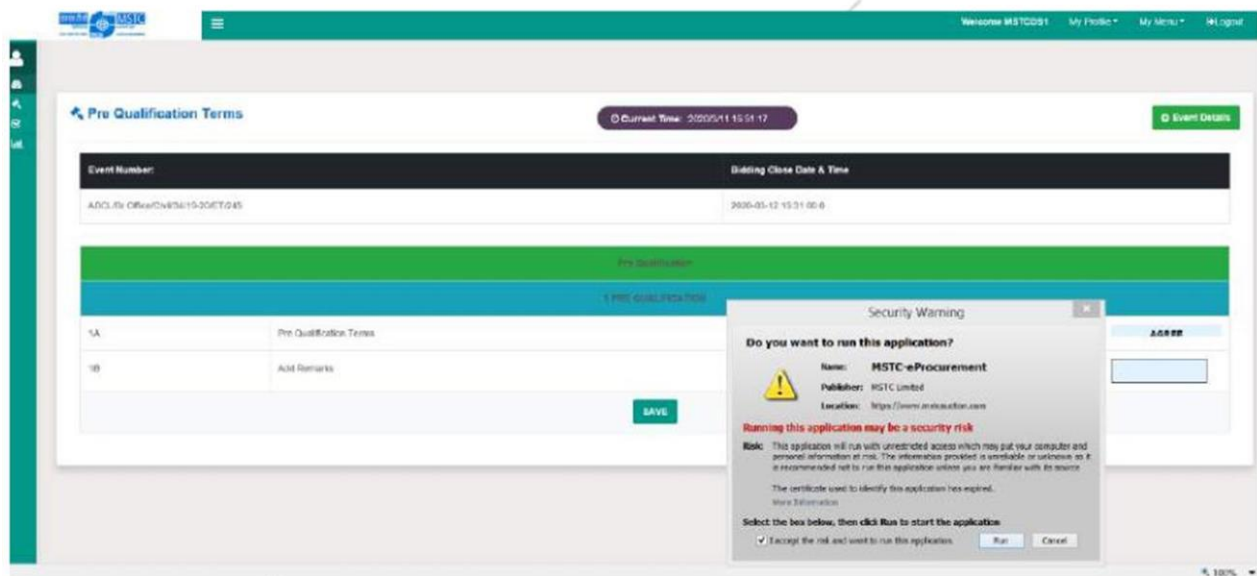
MSTC

Welcome MSTCDS1 My Profile ▾ My Menu ▾ Logout

Pre Qualification Terms

Current Time: 2020/05/11 15:51:17

Event Details

| Event Number: | Bidding Close Date & Time |
|---|---|
| ADCL/Sr Office/Civil/34/19-20/ET/045 | 2020-05-12 15:31:00.0 |

Pre Qualification

1 PRE QUALIFICATION

| 1A | Pre Qualification Terms | AGREE |
|---|---|---|
| 1B | Add Remarks | |

SAVE

Security Warning

Do you want to run this application?

Name: MSTC-eProcurement
Publisher: MSTC Limited
Location: https://www.mstcauction.com

Running this application may be a security risk

Risk: This application will run with unrestricted access which may put your computer and personal information at risk. The information provided is unreliable or unknown so it is recommended not to run this application unless you are familiar with its source.

The certificate used to identify this application has expired.
More Information

Select the box below, then click Run to start the application

I accept the risk and want to run this application.

Run Cancel

100%